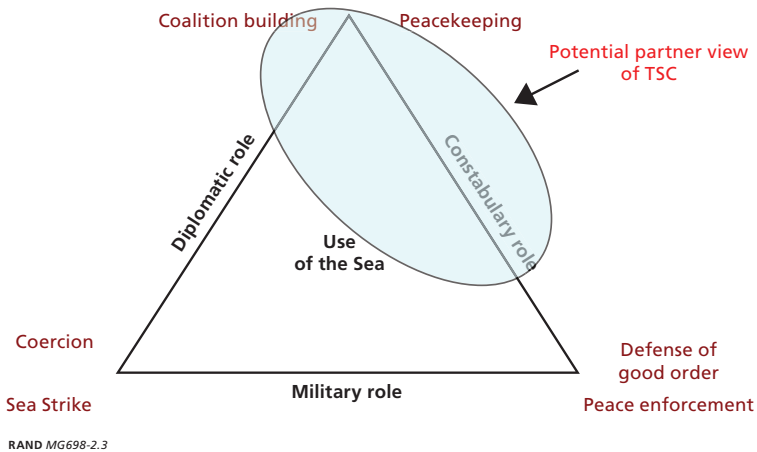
Coalition building

Peacekeeping

Potential partner view of TSC

Diplomatic role

Constabulary role

Use of the Sea

Coercion

Defense of good order

Military role

Sea Strike

Peace enforcement

RAND MG698-2.3